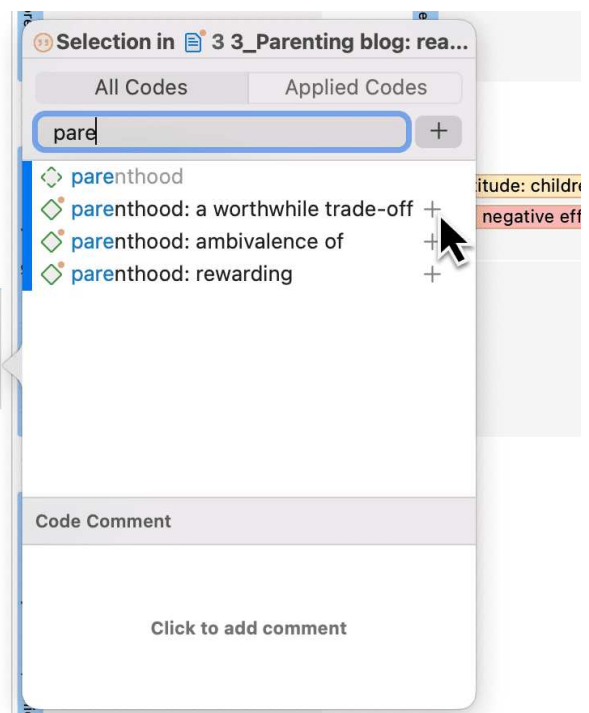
Selection in 3 3_Parenting blog: rea...

All Codes | Applied Codes

pare

+

parenthood

parenthood: a worthwhile trade-off +

parenthood: ambivalence of +

parenthood: rewarding +

itude: childre

negative eff

Code Comment

Click to add comment